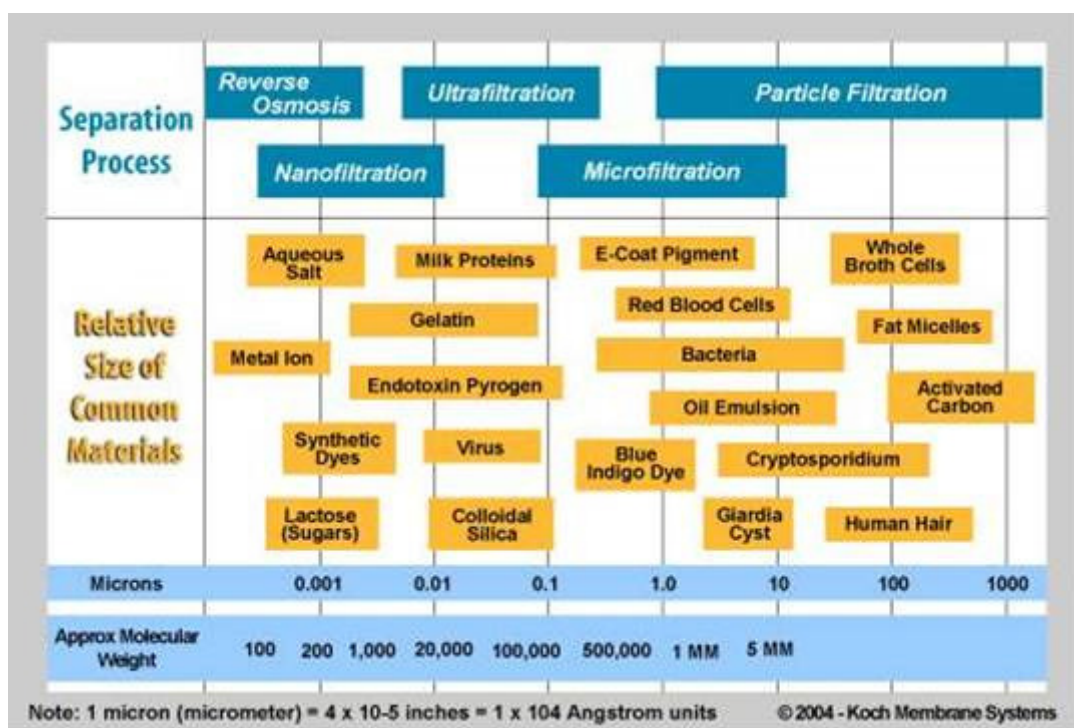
Separation Process

Reverse Osmosis

Ultrafiltration

Particle Filtration

Nanofiltration

Microfiltration

Relative Size of Common Materials

Aqueous Salt

Milk Proteins

E-Coat Pigment

Whole Broth Cells

Red Blood Cells

Gelatin

Fat Micelles

Metal Ion

Bacteria

Endotoxin Pyrogen

Activated Carbon

Oil Emulsion

Synthetic Dyes

Virus

Blue Indigo Dye

Cryptosporidium

Lactose (Sugars)

Colloidal Silica

Giardia Cyst

Human Hair

| Microns | 0.001 | 0.01 | 0.1 | 1.0 | 10 | 100 | 1000 |
|---|---|---|---|---|---|---|---|

Approx Molecular Weight 100 200 1,000 20,000 100,000 500,000 1 MM 5 MM

Note: 1 micron (micrometer) = 4 x 10-5 inches = 1 x 104 Angstrom units

© 2004 - Koch Membrane Systems